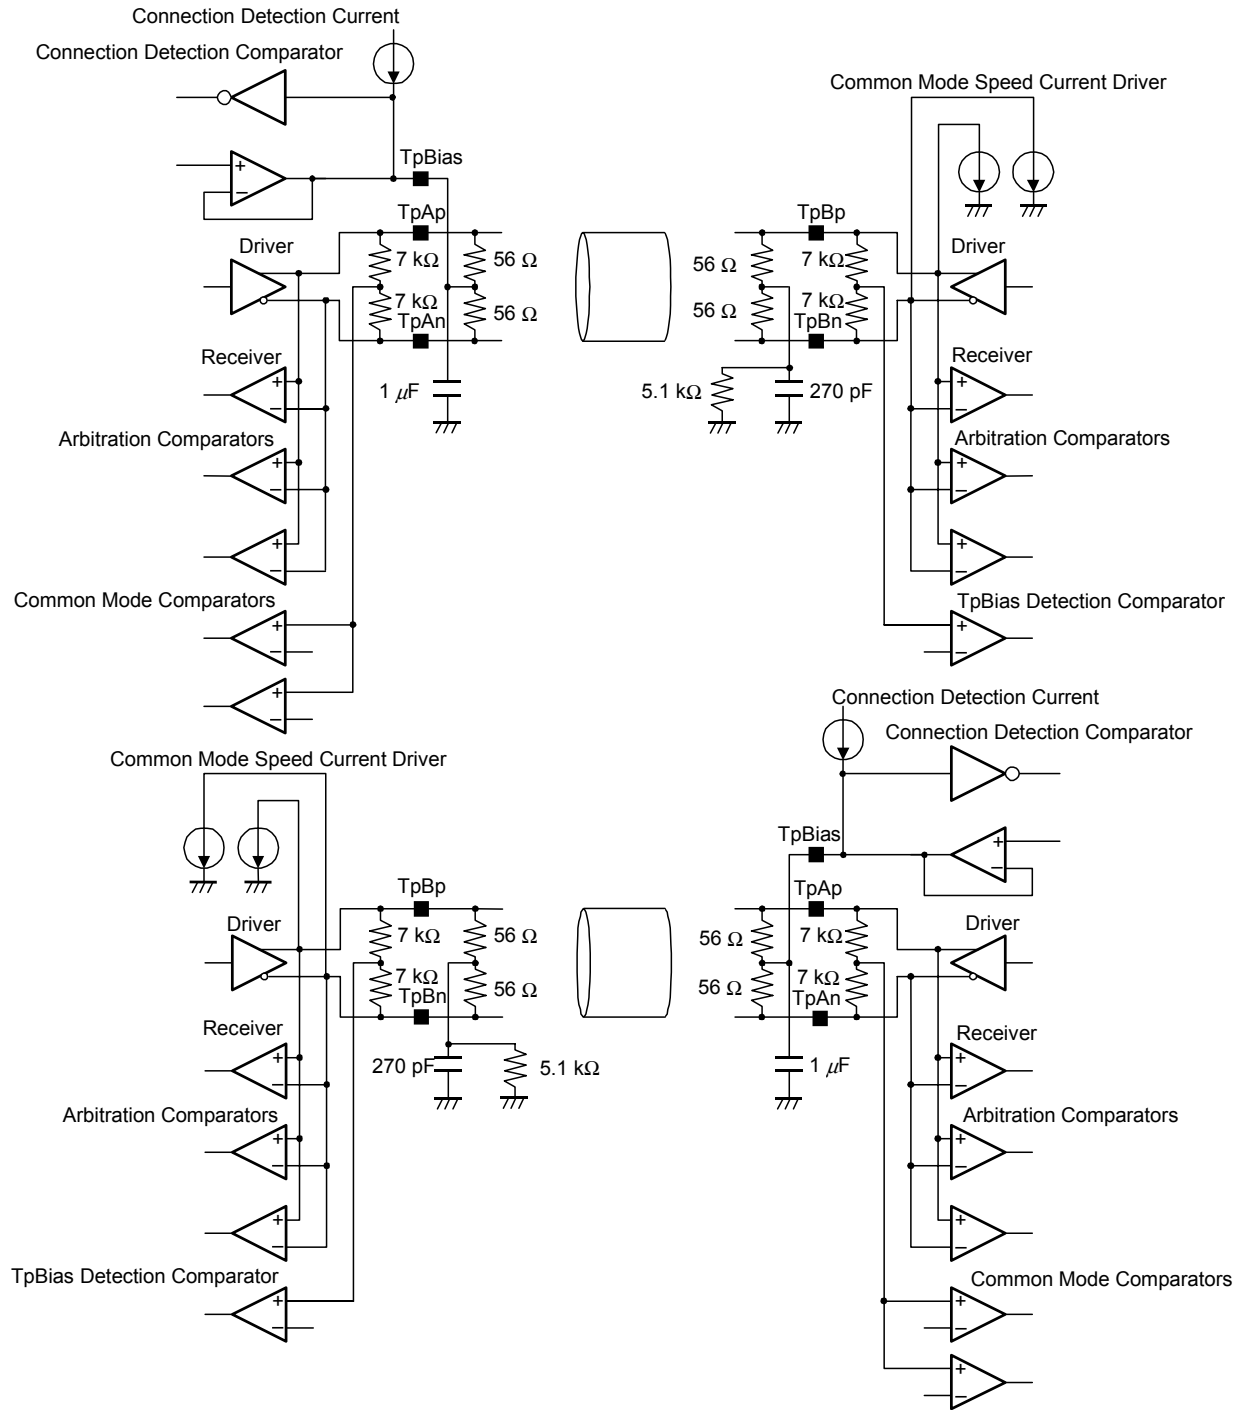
Connection Detection Current
Connection Detection Comparator
Common Mode Speed Current Driver
TpBias
TpAp
TpBp
Driver
7 kΩ
56 Ω
56 Ω
7 kΩ
Driver
7 kΩ
TpAn
56 Ω
56 Ω
7 kΩ
TpBn
Receiver
Receiver
1 $\mu$F
5.1 kΩ
270 pF
Arbitration Comparators
Arbitration Comparators
TpBias Detection Comparator
Common Mode Comparators

Connection Detection Current
Connection Detection Comparator
Common Mode Speed Current Driver
TpBias
TpBp
TpAp
Driver
7 kΩ
56 Ω
56 Ω
7 kΩ
Driver
7 kΩ
TpBn
56 Ω
56 Ω
7 kΩ
TpAn
Receiver
Receiver
270 pF
5.1 kΩ
1 $\mu$F
Arbitration Comparators
Arbitration Comparators
TpBias Detection Comparator
Common Mode Comparators